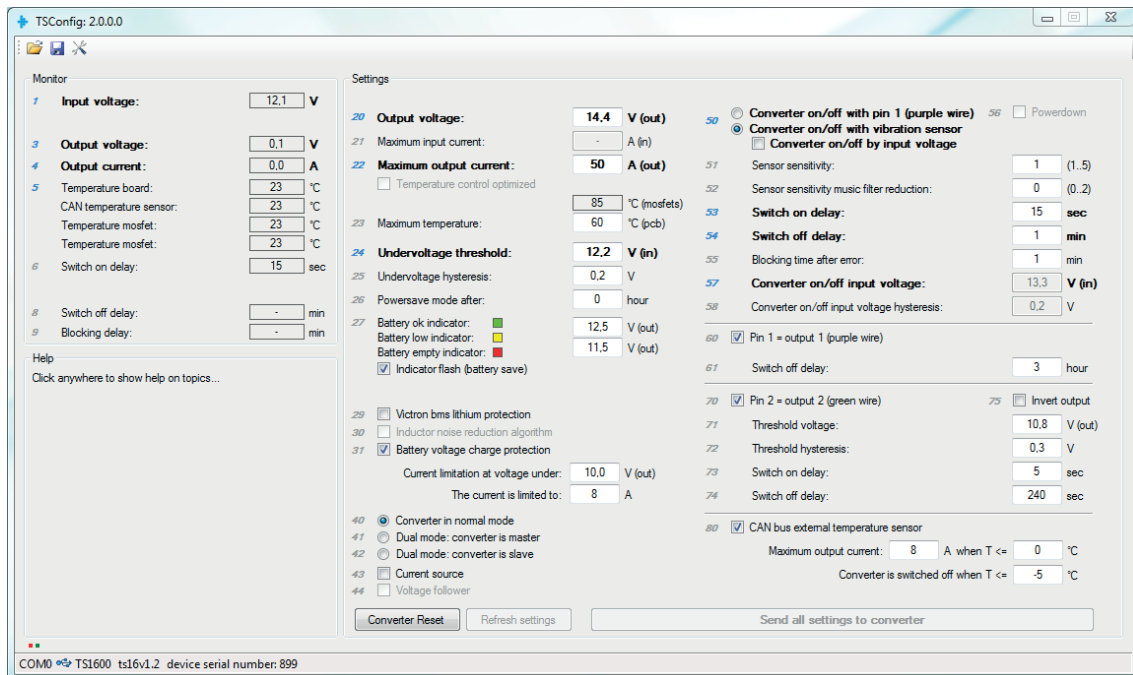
TSConfig: 2.0.0.0

Monitor
1 Input voltage: 12,1 V
3 Output voltage: 0,1 V
4 Output current: 0,0 A
5 Temperature board: 23 °C
CAN temperature sensor: 23 °C
Temperature mosfet: 23 °C
Temperature mosfet: 23 °C
6 Switch on delay: 15 sec
8 Switch off delay: - min
9 Blocking delay: - min

Help
Click anywhere to show help on topics...

Settings
20 Output voltage: 14,4 V (out)
21 Maximum input current: - A (in)
22 Maximum output current: 50 A (out)
Temperature control optimized
85 °C (mosfets)
23 Maximum temperature: 60 °C (pcb)
24 Undervoltage threshold: 12,2 V (in)
25 Undervoltage hysteresis: 0,2 V
26 Powersave mode after: 0 hour
27 Battery ok indicator: 12,5 V (out)
Battery low indicator:
Battery empty indicator: 11,5 V (out)
Indicator flash (battery save)
29 Victron bms lithium protection
30 Inductor noise reduction algorithm
31 Battery voltage charge protection
Current limitation at voltage under: 10,0 V (out)
The current is limited to: 8 A
40 Converter in normal mode
41 Dual mode: converter is master
42 Dual mode: converter is slave
43 Current source
44 Voltage follower
Converter Reset
Refresh settings
Send all settings to converter

50 Converter on/off with pin 1 (purple wire)
Converter on/off with vibration sensor
Converter on/off by input voltage
56 Powerdown
51 Sensor sensitivity: 1 (1..5)
52 Sensor sensitivity music filter reduction: 0 (0..2)
53 Switch on delay: 15 sec
54 Switch off delay: 1 min
55 Blocking time after error: 1 min
57 Converter on/off input voltage: 13,3 V (in)
58 Converter on/off input voltage hysteresis: 0,2 V
60 Pin 1 = output 1 (purple wire)
61 Switch off delay: 3 hour
70 Pin 2 = output 2 (green wire)
75 Invert output
71 Threshold voltage: 10,8 V (out)
72 Threshold hysteresis: 0,3 V
73 Switch on delay: 5 sec
74 Switch off delay: 240 sec
80 CAN bus external temperature sensor
Maximum output current: 8 A when T <= 0 °C
Converter is switched off when T <= -5 °C

COM0 TS1600 ts16v1.2 device serial number: 899